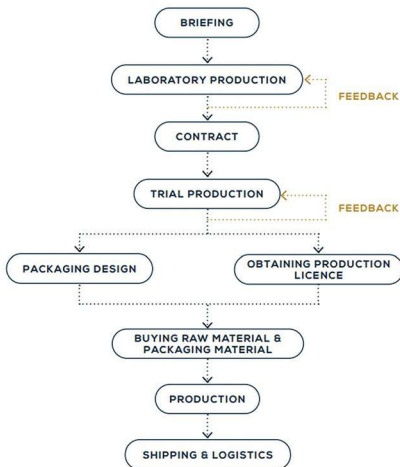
BRIEFING

LABORATORY PRODUCTION

FEEDBACK

CONTRACT

TRIAL PRODUCTION

FEEDBACK

PACKAGING DESIGN

OBTAINING PRODUCTION LICENCE

BUYING RAW MATERIAL & PACKAGING MATERIAL

PRODUCTION

SHIPPING & LOGISTICS